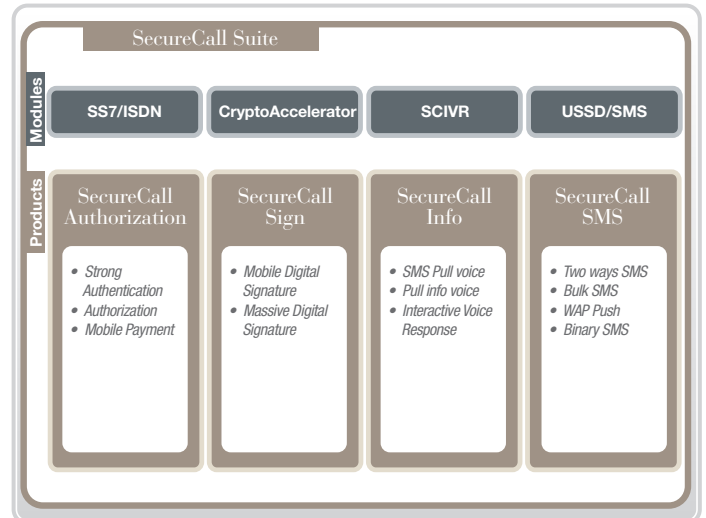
SecureCall Suite

Modules

SS7/ISDN

CryptoAccelerator

SCIVR

USSD/SMS

Products

SecureCall Authorization

- Strong Authentication
- Authorization
- Mobile Payment

SecureCall Sign

- Mobile Digital Signature
- Massive Digital Signature

SecureCall Info

- SMS Pull voice
- Pull info voice
- Interactive Voice Response

SecureCall SMS

- Two ways SMS
- Bulk SMS
- WAP Push
- Binary SMS